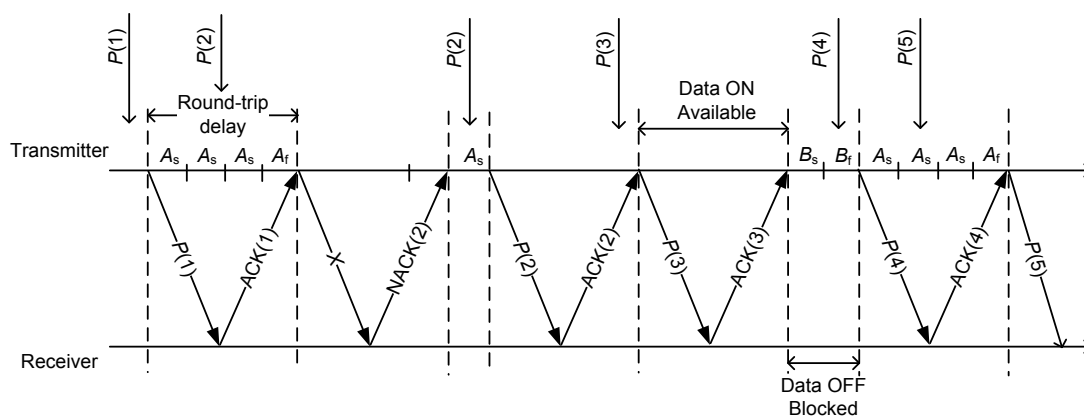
P(1)
P(2)
Round-trip delay
P(2)
P(3)
Data ON Available
P(4)
P(5)
Transmitter
$A_s$ $A_s$ $A_s$ $A_f$
$A_s$
$B_s$ $B_f$ $A_s$ $A_s$ $A_s$ $A_f$
P(1)
ACK(1)
X
NACK(2)
P(2)
ACK(2)
P(3)
ACK(3)
P(4)
ACK(4)
P(5)
Receiver
Data OFF Blocked